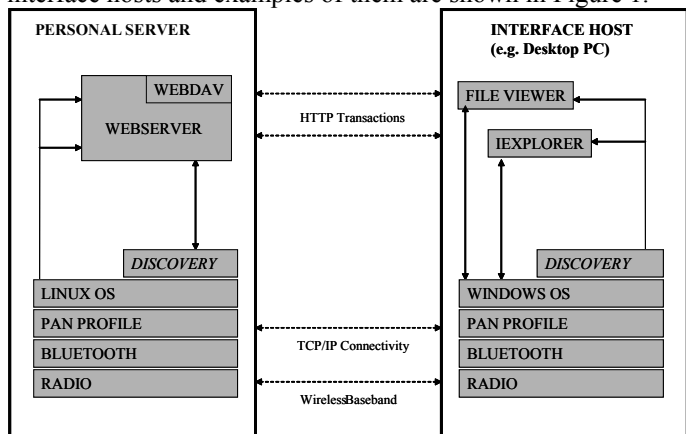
interface hosts and examples of them are shown in Figure 1.

PERSONAL SERVER

WEBDAV

WEBSERVER

DISCOVERY

LINUX OS

PAN PROFILE

BLUETOOTH

RADIO

HTTP Transactions

TCP/IP Connectivity

WirelessBaseband

INTERFACE HOST (e.g. Desktop PC)

FILE VIEWER

IEXPLORER

DISCOVERY

WINDOWS OS

PAN PROFILE

BLUETOOTH

RADIO